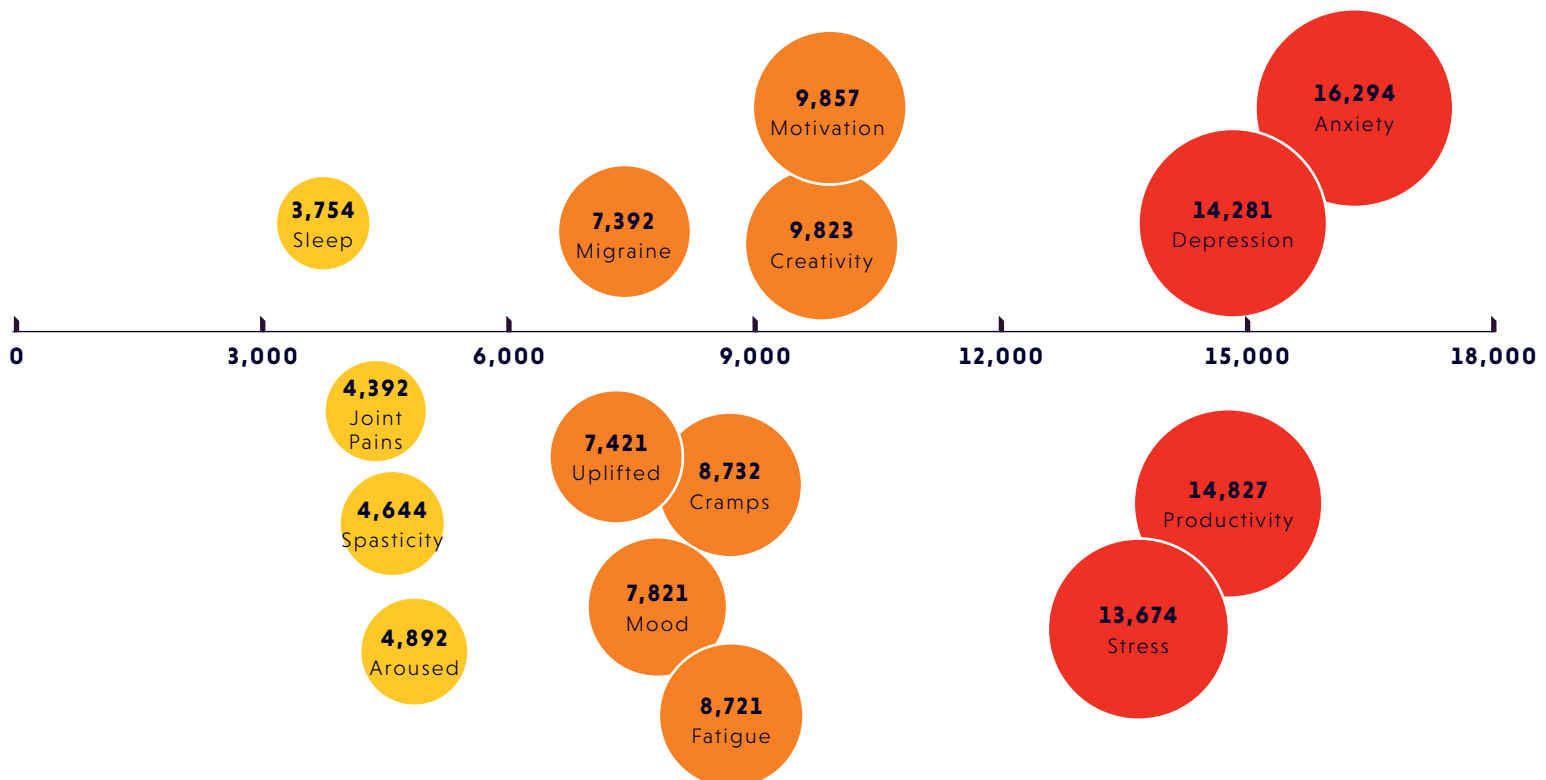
9,857
Motivation

16,294
Anxiety

3,754
Sleep

7,392
Migraine

9,823
Creativity

14,281
Depression

0
3,000
6,000
9,000
12,000
15,000
18,000

4,392
Joint Pains

7,421
Uplifted

8,732
Cramps

14,827
Productivity

4,644
Spasticity

7,821
Mood

13,674
Stress

4,892
Aroused

8,721
Fatigue